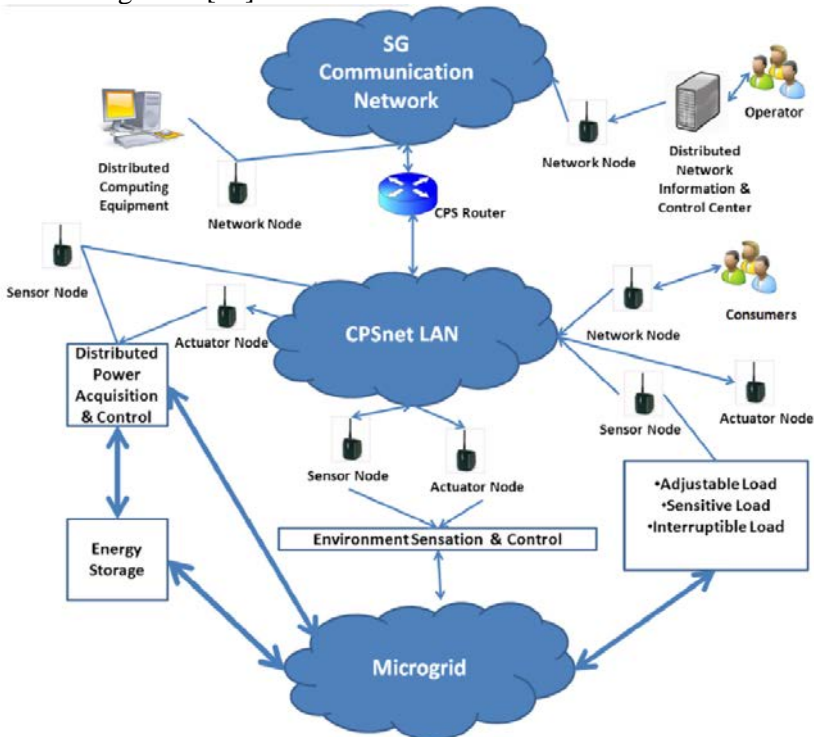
SG Communication Network

Operator

Network Node

Distributed Network Information & Control Center

Distributed Computing Equipment

Network Node

CPS Router

Sensor Node

Actuator Node

CPSnet LAN

Network Node

Consumers

Distributed Power Acquisition & Control

Actuator Node

Sensor Node

Sensor Node

Actuator Node

•Adjustable Load
•Sensitive Load
•Interruptible Load

Environment Sensation & Control

Energy Storage

Microgrid